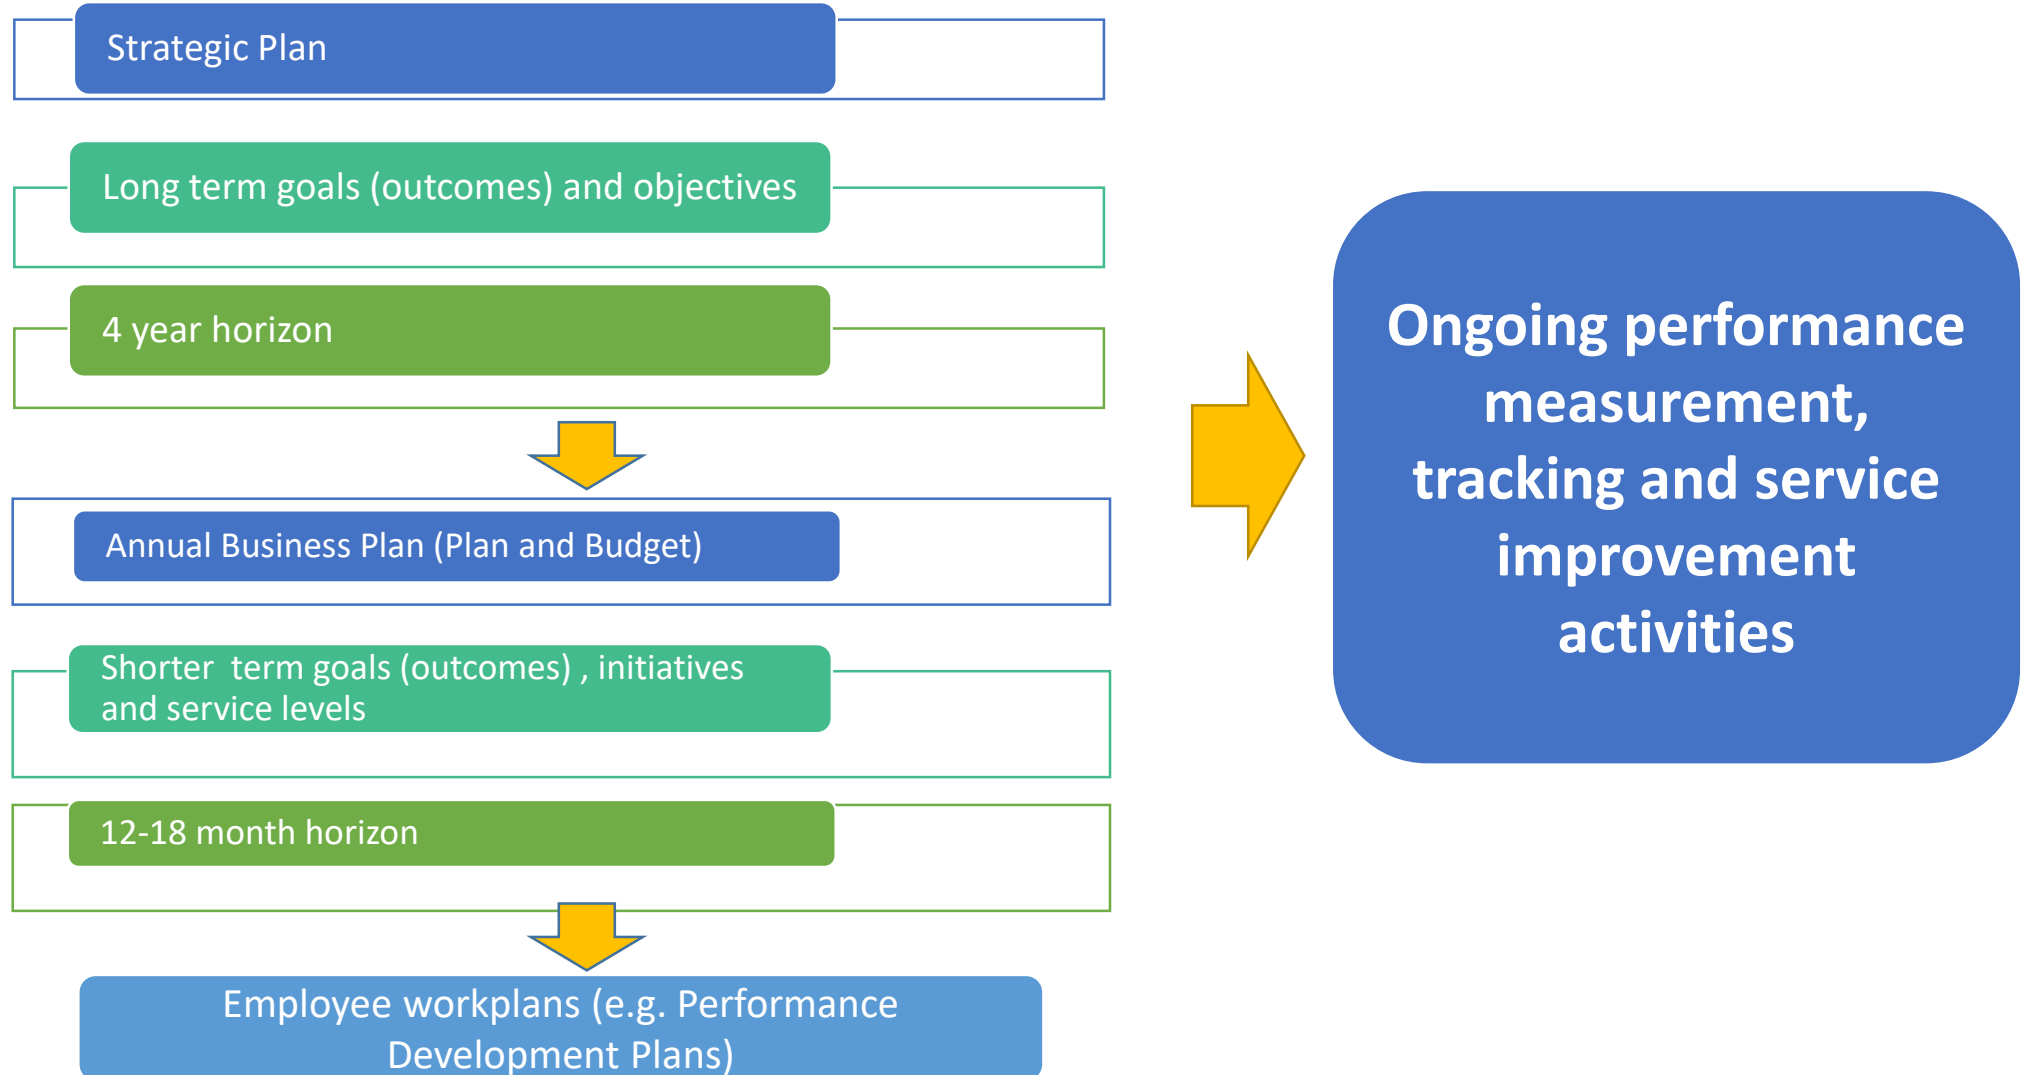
Strategic Plan

Long term goals (outcomes) and objectives

4 year horizon

Annual Business Plan (Plan and Budget)

Shorter term goals (outcomes) , initiatives and service levels

12-18 month horizon

Employee workplans (e.g. Performance Development Plans)

Ongoing performance measurement, tracking and service improvement activities